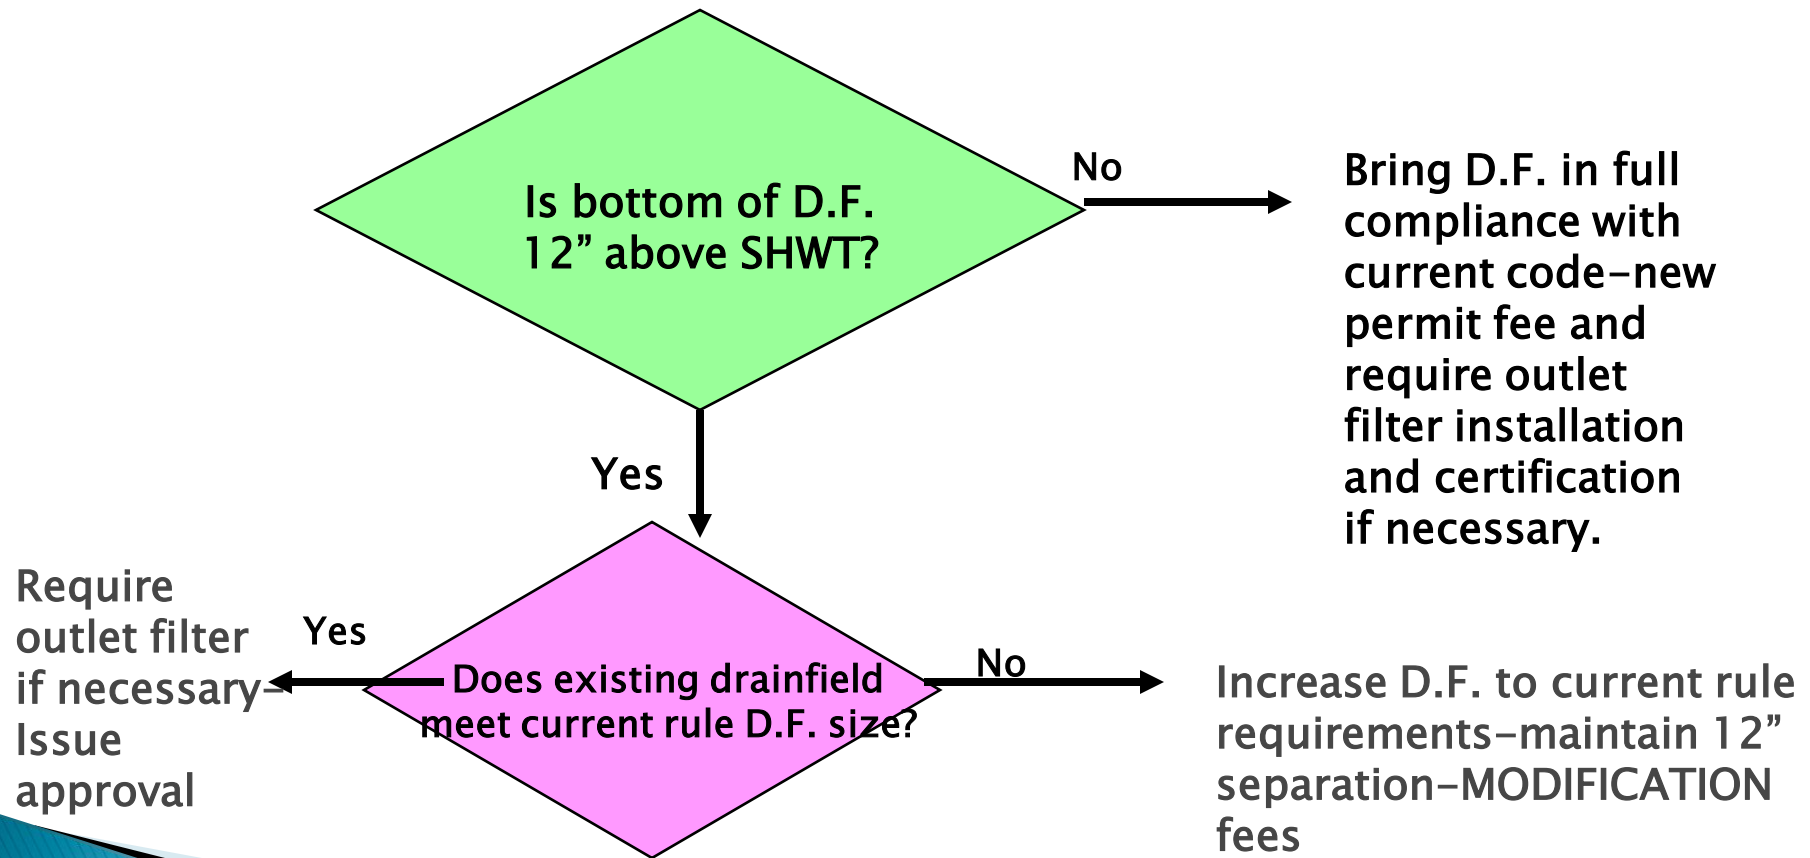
Is bottom of D.F. 12" above SHWT?

No

Bring D.F. in full compliance with current code-new permit fee and require outlet filter installation and certification if necessary.

Yes

Does existing drainfield meet current rule D.F. size?

Yes

Require outlet filter if necessary-Issue approval

No

Increase D.F. to current rule requirements-maintain 12" separation-MODIFICATION fees